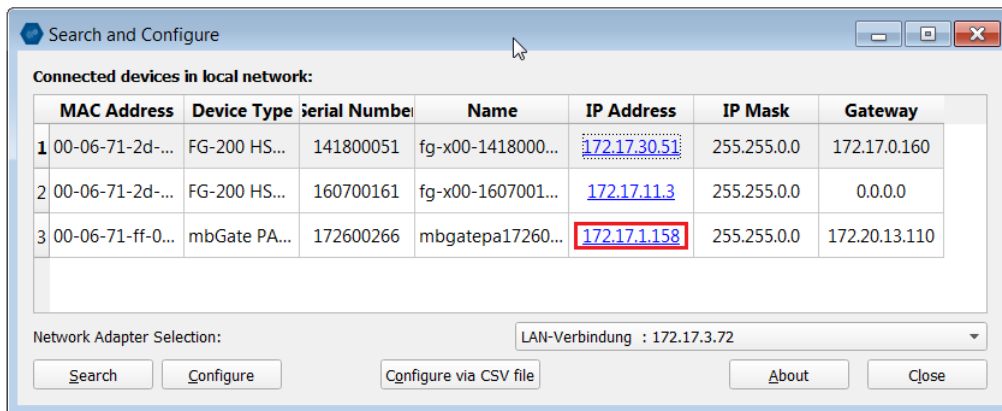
Search and Configure

Connected devices in local network:

| | MAC Address | Device Type | Serial Numbe | Name | IP Address | IP Mask | Gateway |
|---|---|---|---|---|---|---|---|
| 1 | 00-06-71-2d-... | FG-200 HS... | 141800051 | fg-x00-1418000... | 172.17.30.51 | 255.255.0.0 | 172.17.0.160 |
| 2 | 00-06-71-2d-... | FG-200 HS... | 160700161 | fg-x00-1607001... | 172.17.11.3 | 255.255.0.0 | 0.0.0.0 |
| 3 | 00-06-71-ff-0... | mbGate PA... | 172600266 | mbgatepa17260... | 172.17.1.158 | 255.255.0.0 | 172.20.13.110 |

Network Adapter Selection:
LAN-Verbindung : 172.17.3.72

Search
Configure
Configure via CSV file
About
Close